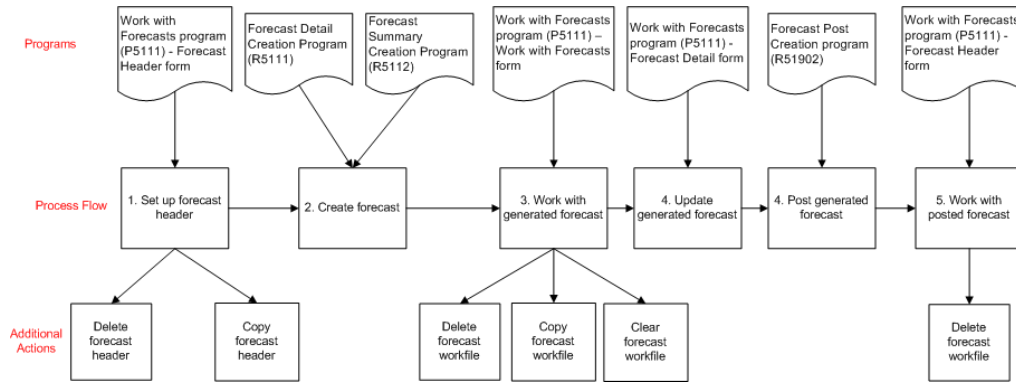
Programs

Work with Forecasts program (P5111) - Forecast Header form

Forecast Detail Creation Program (R5111)

Forecast Summary Creation Program (R5112)

Work with Forecasts program (P5111) – Work with Forecasts form

Work with Forecasts program (P5111) - Forecast Detail form

Forecast Post Creation program (R51902)

Work with Forecasts program (P5111) - Forecast Header form

Process Flow

1. Set up forecast header

2. Create forecast

3. Work with generated forecast

4. Update generated forecast

4. Post generated forecast

5. Work with posted forecast

Additional Actions

Delete forecast header

Copy forecast header

Delete forecast workfile

Copy forecast workfile

Clear forecast workfile

Delete forecast workfile